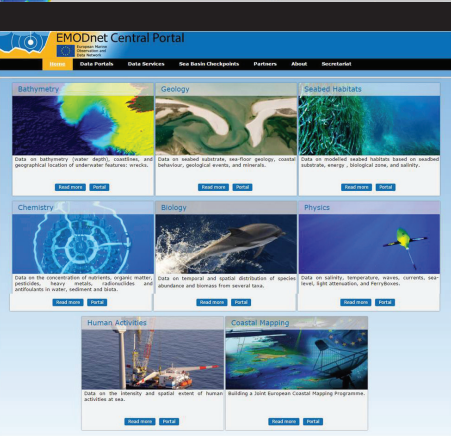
EMODnet Central Portal

European Marine Observation and Data Network

Home | Data Portals | Data Services | Sea Basin Checkpoints | Partners | About | Secretariat

Bathymetry

Data on bathymetry (water depth), coastlines, and geographical location of underwater features: wrecks.

Read more | Portal

Geology

Data on seabed substrate, sea-floor geology, coastal behaviour, geological events, and minerals.

Read more | Portal

Seabed Habitats

Data on modelled seabed habitats based on seabed substrate, energy , biological zone, and salinity.

Read more | Portal

Chemistry

Data on the concentration of nutrients, organic matter, pesticides, heavy metals, radionuclides and antifoulants in water, sediment and biota.

Read more | Portal

Biology

Data on temporal and spatial distribution of species abundance and biomass from several taxa.

Read more | Portal

Physics

Data on salinity, temperature, waves, currents, sea-level, light attenuation, and FerryBoxes.

Read more | Portal

Human Activities

Data on the intensity and spatial extent of human activities at sea.

Read more | Portal

Coastal Mapping

Building a Joint European Coastal Mapping Programme.

Read more | Portal